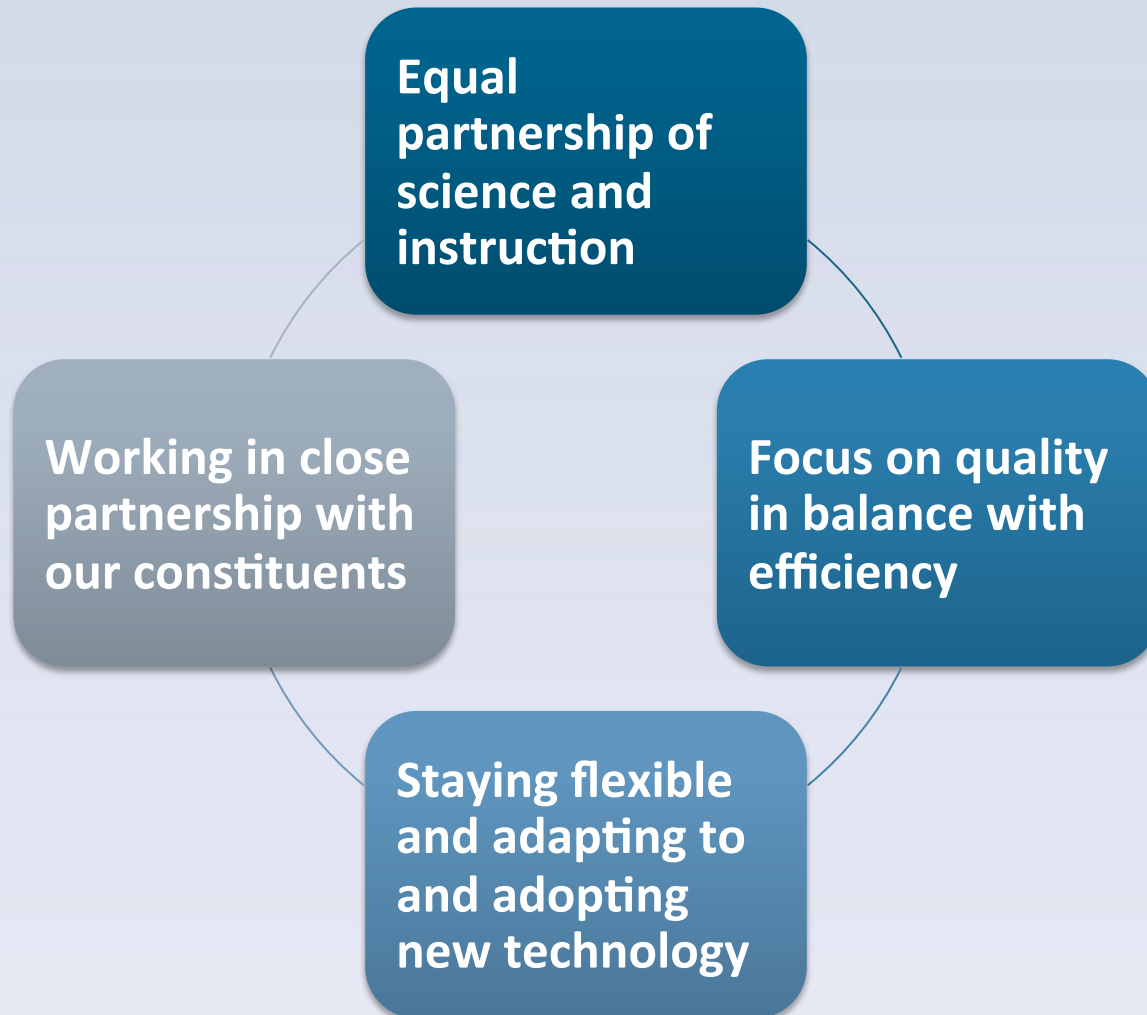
Equal partnership of science and instruction

Focus on quality in balance with efficiency

Staying flexible and adapting to and adopting new technology

Working in close partnership with our constituents